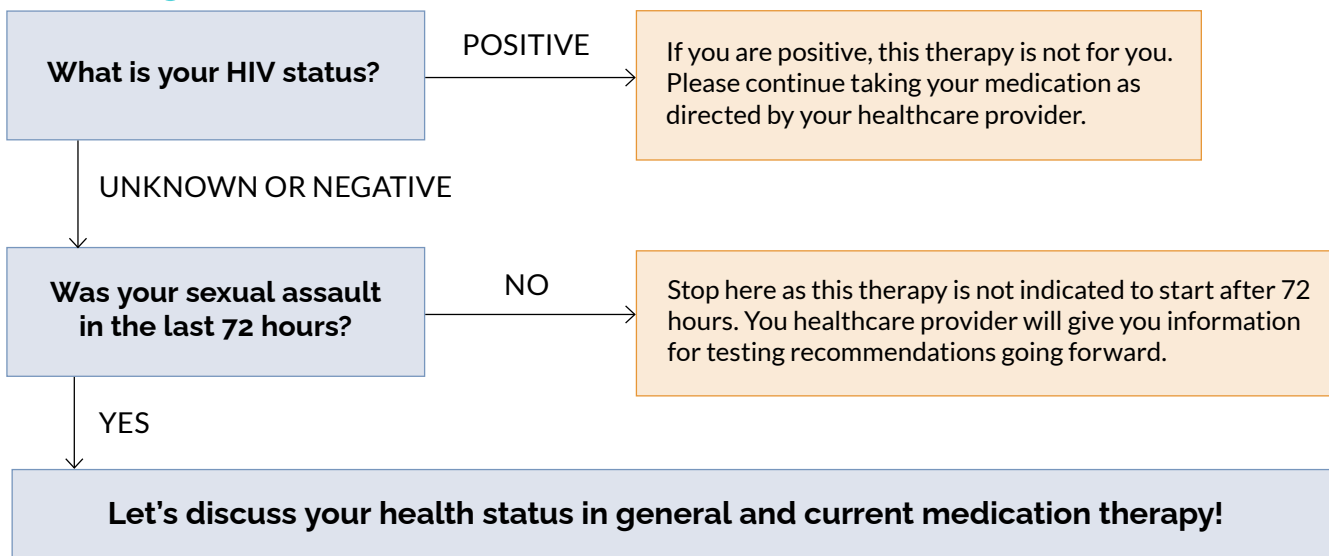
What is your HIV status?

POSITIVE

If you are positive, this therapy is not for you. Please continue taking your medication as directed by your healthcare provider.

UNKNOWN OR NEGATIVE

Was your sexual assault in the last 72 hours?

NO

Stop here as this therapy is not indicated to start after 72 hours. You healthcare provider will give you information for testing recommendations going forward.

YES

Let's discuss your health status in general and current medication therapy!